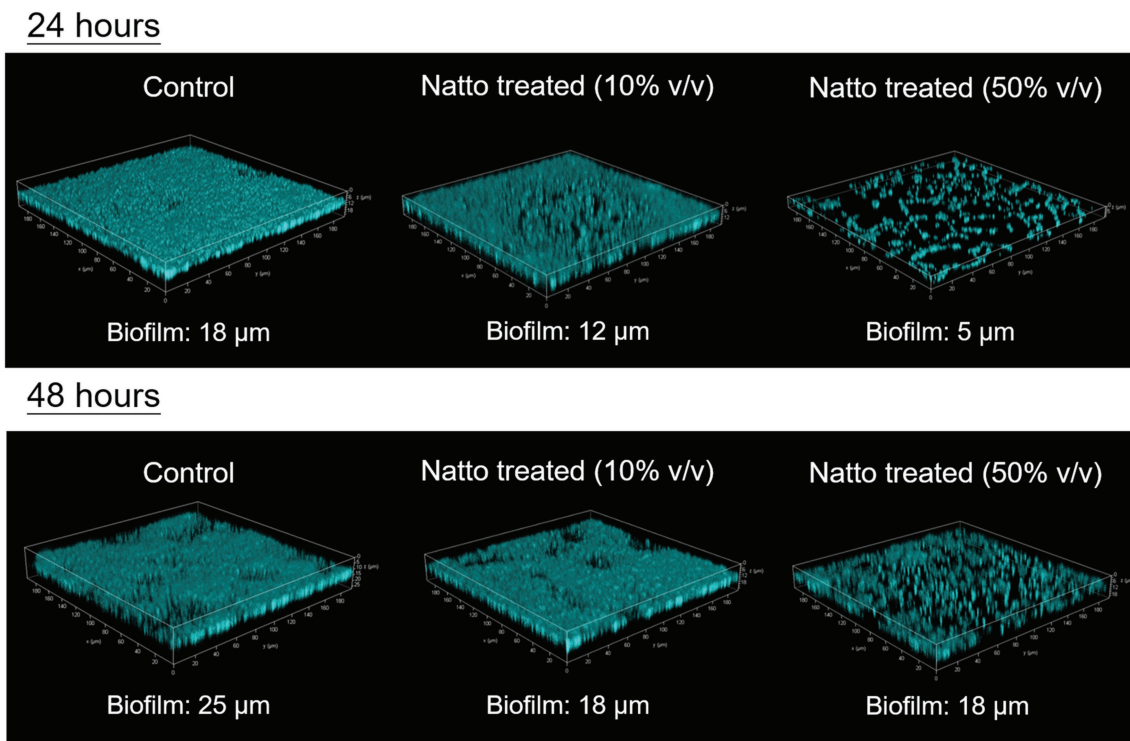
24 hours

Control

Natto treated (10% v/v)

Natto treated (50% v/v)

Biofilm: 18 μm

Biofilm: 12 μm

Biofilm: 5 μm

48 hours

Control

Natto treated (10% v/v)

Natto treated (50% v/v)

Biofilm: 25 μm

Biofilm: 18 μm

Biofilm: 18 μm